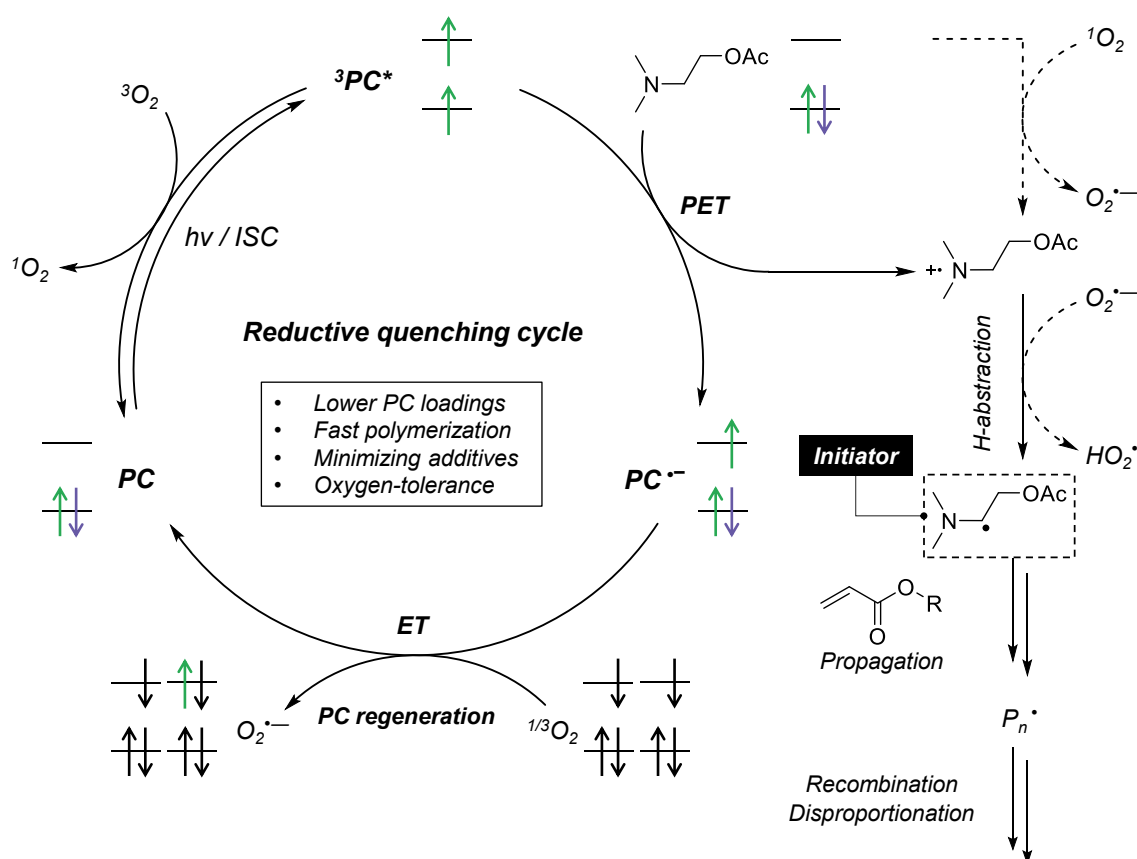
$^3$PC*

$^3O_2$

$^1O_2$

hν / ISC

OAc

N

PET

$^1O_2$

$O_2^{\bullet-}$

$^{+\bullet}$N

OAc

Reductive quenching cycle

• Lower PC loadings
• Fast polymerization
• Minimizing additives
• Oxygen-tolerance

PC

$PC^{\bullet-}$

H-abstraction

$O_2^{\bullet-}$

$HO_2^{\bullet}$

Initiator

N

OAc

O

R

O

Propagation

ET

$O_2^{\bullet-}$

PC regeneration

$^{1/3}O_2$

$P_n^{\bullet}$

Recombination
Disproportionation